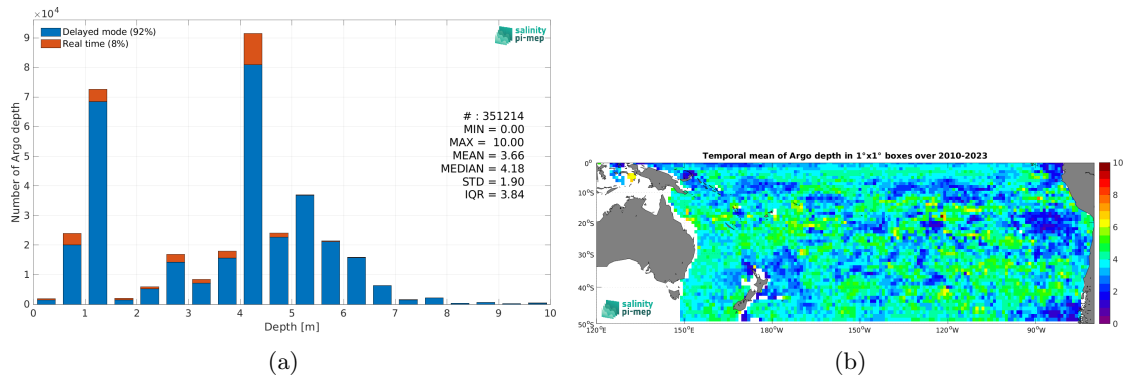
$\times10^4$

Delayed mode (92%)
Real time (8%)

salinity pi-mep

# : 351214
MIN = 0.00
MAX = 10.00
MEAN = 3.66
MEDIAN = 4.18
STD = 1.90
IQR = 3.84

Number of Argo depth

9
8
7
6
5
4
3
2
1
0

0 1 2 3 4 5 6 7 8 9 10

Depth [m]

(a)

Temporal mean of Argo depth in 1°x1° boxes over 2010-2023

0°
10°S
20°S
30°S
40°S
50°S

120°E 150°E 180°W 150°W 120°W 90°W

10
8
6
4
2
0

salinity pi-mep

(b)